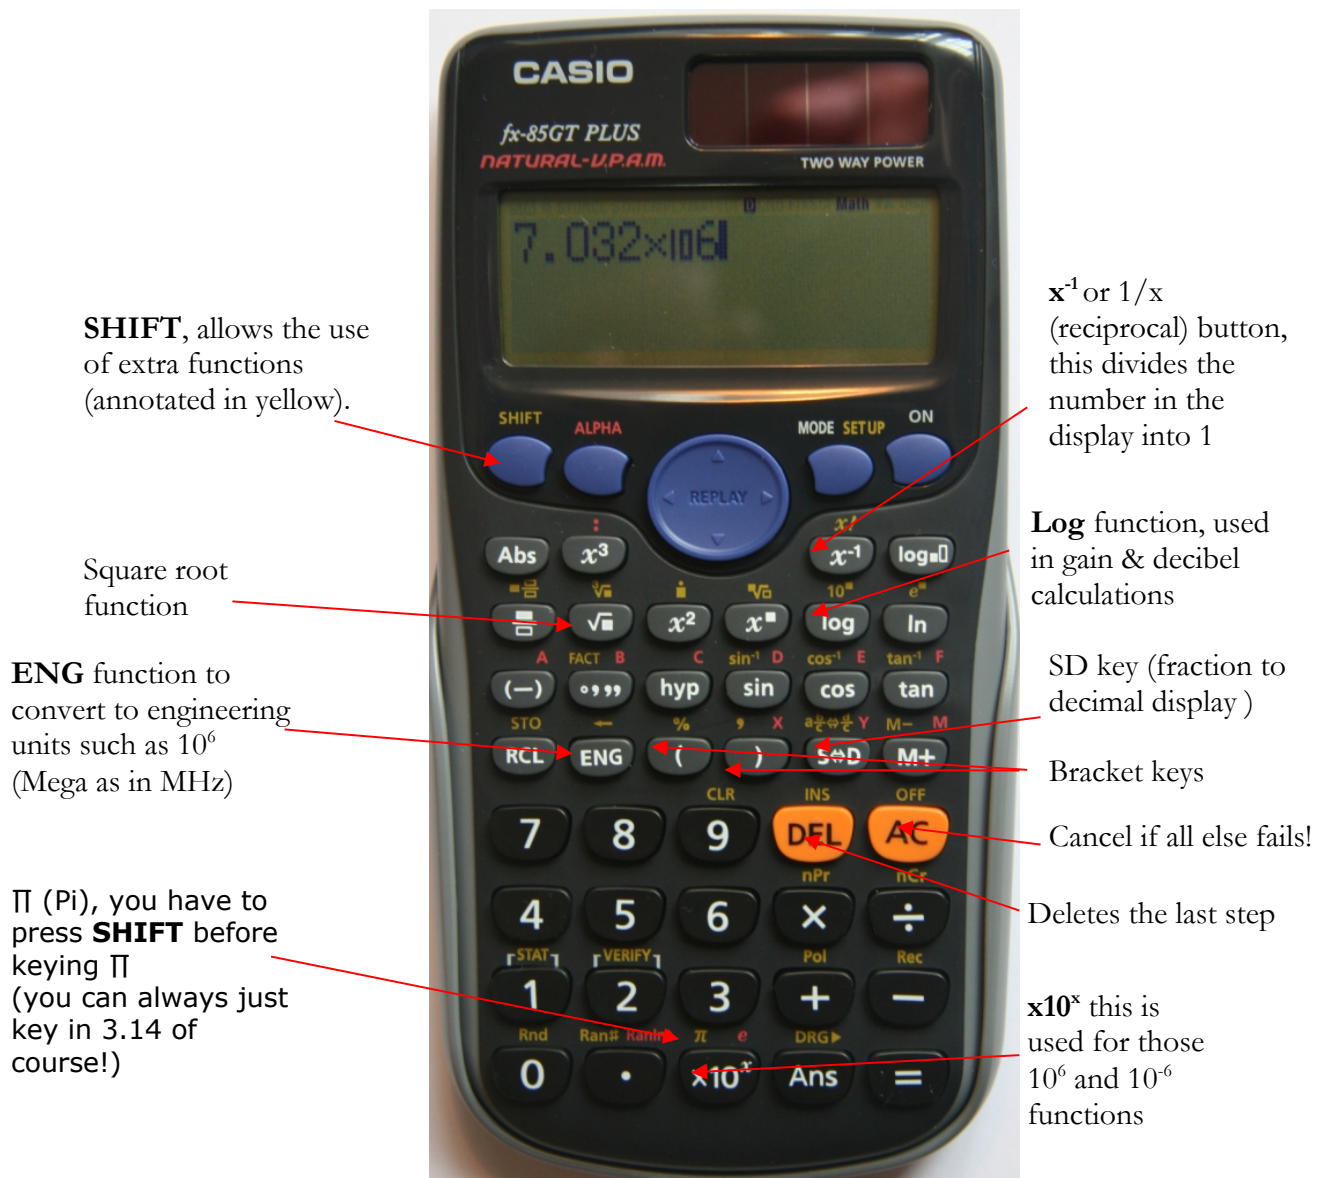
CASIO

fx-85GT PLUS
NATURAL-V.P.A.M.

TWO WAY POWER

D Math

7.032×10⁶

SHIFT, allows the use of extra functions (annotated in yellow).

$x^{-1}$ or 1/x (reciprocal) button, this divides the number in the display into 1

SHIFT ALPHA MODE SETUP ON

REPLAY

Log function, used in gain & decibel calculations

Square root function

Abs $x^3$ $x^{-1}$ log

$x^2$ log ln

ENG function to convert to engineering units such as $10^6$ (Mega as in MHz)

SD key (fraction to decimal display )

A FACT B C $\sin^{-1}$ D $\cos^{-1}$ E $\tan^{-1}$ F

(–) hyp sin cos tan

STO % X Y M– M

RCL ENG ( ) S⇔D M+

Bracket keys

CLR INS OFF

7 8 9 DEL AC

Cancel if all else fails!

nPr nCr

4 5 6 × ÷

Deletes the last step

Π (Pi), you have to press SHIFT before keying Π (you can always just key in 3.14 of course!)

STAT VERIFY Pol Rec

1 2 3 + –

Rnd Ran# RanInt π e DRG▸

0 • $\times10^x$ Ans =

$x10^x$ this is used for those $10^6$ and $10^{-6}$ functions